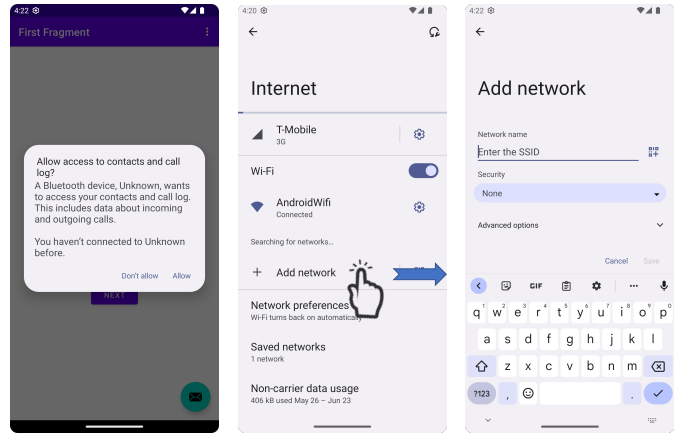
4:22

First Fragment

Allow access to contacts and call log?

A Bluetooth device, Unknown, wants to access your contacts and call log. This includes data about incoming and outgoing calls.

You haven't connected to Unknown before.

Don't allow Allow

NEXT

4:20

Internet

T-Mobile
3G

Wi-Fi

AndroidWifi
Connected

Searching for networks...

Add network

Network preferences
Wi-Fi turns back on automatically

Saved networks
1 network

Non-carrier data usage
406 kB used May 26 – Jun 23

4:22

Add network

Network name

Enter the SSID

Security

None

Advanced options

Cancel Save

GIF

q w e r t y u i o p

a s d f g h j k l

z x c v b n m

?123 , .